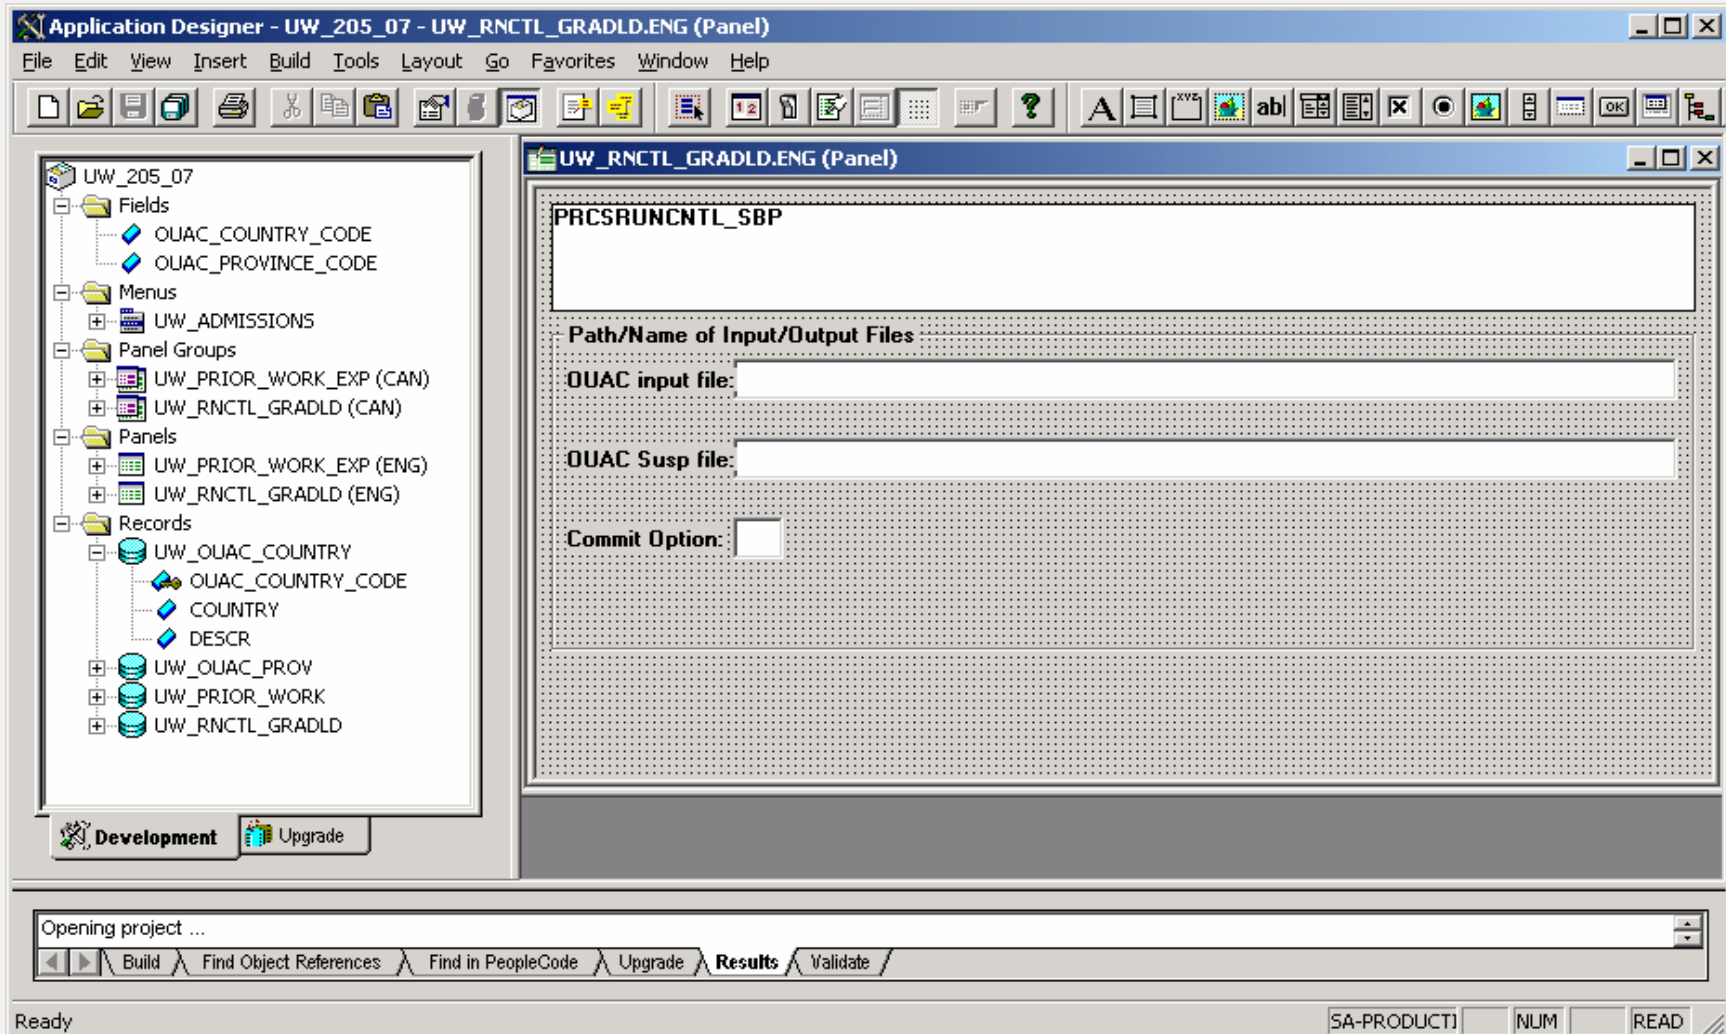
Application Designer - UW_205_07 - UW_RNCTL_GRADLD.ENG (Panel)

File Edit View Insert Build Tools Layout Go Favorites Window Help

UW_205_07
Fields
OUAC_COUNTRY_CODE
OUAC_PROVINCE_CODE
Menus
UW_ADMISSIONS
Panel Groups
UW_PRIOR_WORK_EXP (CAN)
UW_RNCTL_GRADLD (CAN)
Panels
UW_PRIOR_WORK_EXP (ENG)
UW_RNCTL_GRADLD (ENG)
Records
UW_OUAC_COUNTRY
OUAC_COUNTRY_CODE
COUNTRY
DESCR
UW_OUAC_PROV
UW_PRIOR_WORK
UW_RNCTL_GRADLD

Development Upgrade

UW_RNCTL_GRADLD.ENG (Panel)

PRCSRUNCNTL_SBP

Path/Name of Input/Output Files

OUAC input file:

OUAC Susp file:

Commit Option:

Opening project ...

Build Find Object References Find in PeopleCode Upgrade Results Validate

Ready SA-PRODUCTI NUM READ